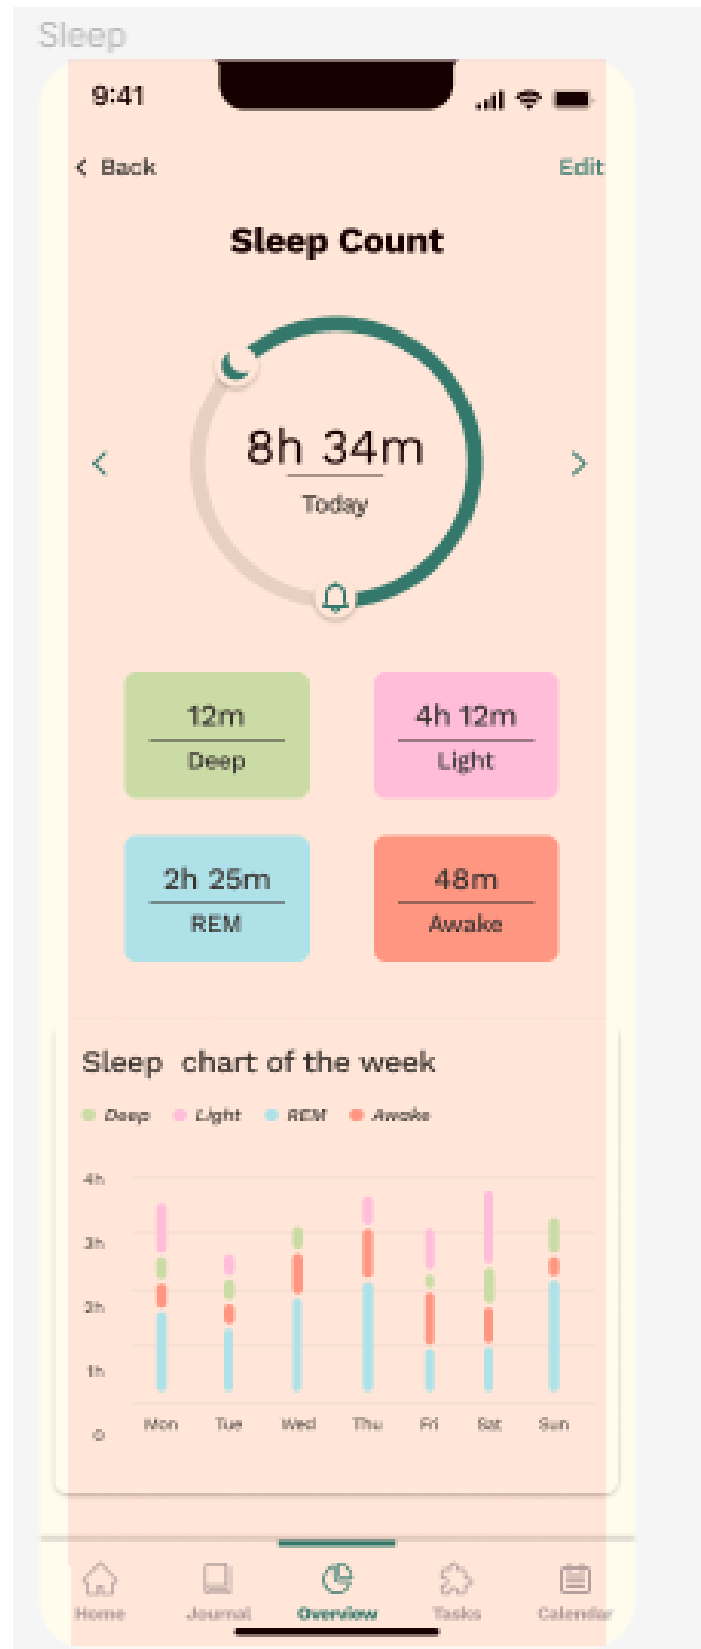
Sleep

9:41

Back

Edit

Sleep Count

8h 34m

Today

12m

Deep

4h 12m

Light

2h 25m

REM

48m

Awake

Sleep chart of the week

Deep Light REM Awake

4h

3h

2h

1h

0

Mon Tue Wed Thu Fri Sat Sun

Home Journal Overview Tasks Calendar